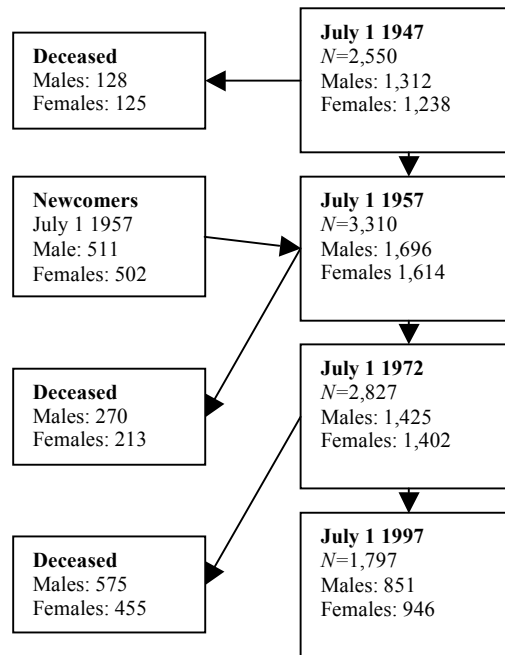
Deceased
Males: 128
Females: 125

July 1 1947
$N$=2,550
Males: 1,312
Females: 1,238

Newcomers
July 1 1957
Male: 511
Females: 502

July 1 1957
$N$=3,310
Males: 1,696
Females 1,614

Deceased
Males: 270
Females: 213

July 1 1972
$N$=2,827
Males: 1,425
Females: 1,402

Deceased
Males: 575
Females: 455

July 1 1997
$N$=1,797
Males: 851
Females: 946